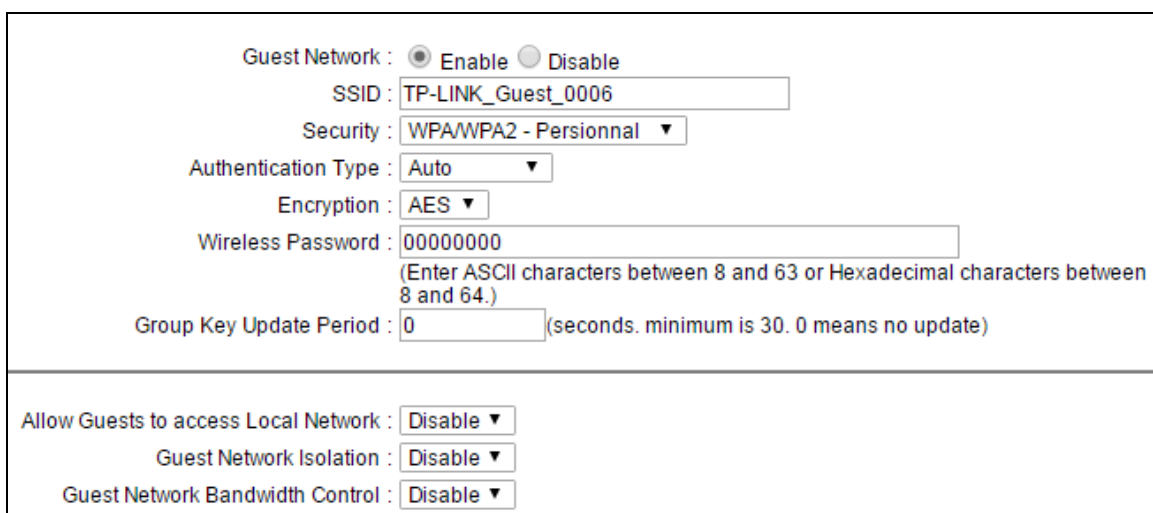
Guest Network : Enable Disable
SSID : TP-LINK_Guest_0006
Security : WPA/WPA2 - Persionnal ▼
Authentication Type : Auto ▼
Encryption : AES ▼
Wireless Password : 00000000
(Enter ASCII characters between 8 and 63 or Hexadecimal characters between 8 and 64.)
Group Key Update Period : 0 (seconds. minimum is 30. 0 means no update)

Allow Guests to access Local Network : Disable ▼
Guest Network Isolation : Disable ▼
Guest Network Bandwidth Control : Disable ▼